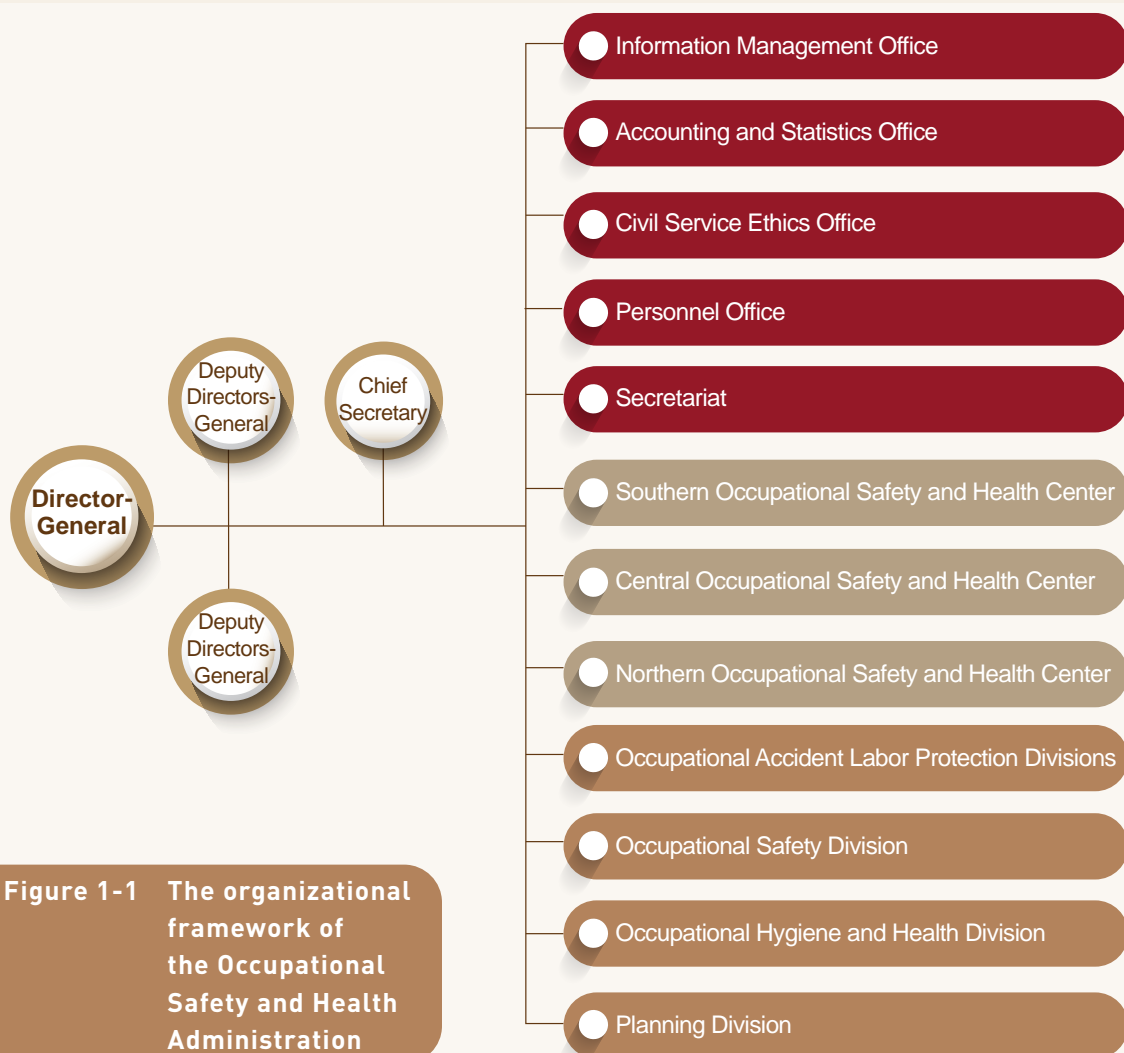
Director-General

Deputy Directors-General

Chief Secretary

Deputy Directors-General

Information Management Office

Accounting and Statistics Office

Civil Service Ethics Office

Personnel Office

Secretariat

Southern Occupational Safety and Health Center

Central Occupational Safety and Health Center

Northern Occupational Safety and Health Center

Occupational Accident Labor Protection Divisions

Occupational Safety Division

Occupational Hygiene and Health Division

Planning Division

Figure 1-1 The organizational framework of the Occupational Safety and Health Administration